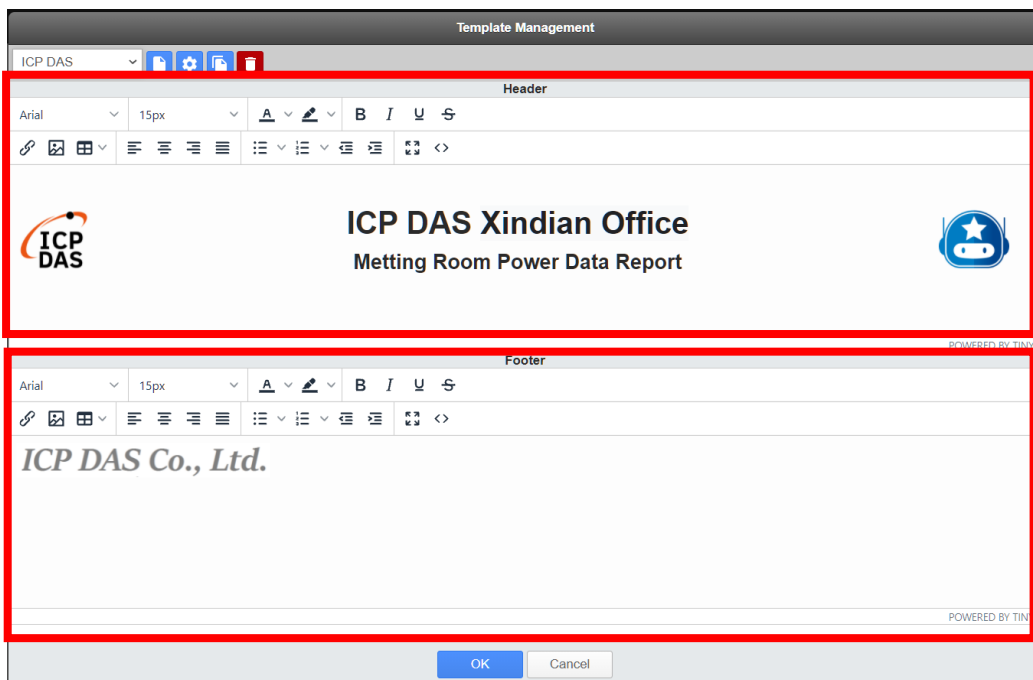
Template Management

ICP DAS

Header

Arial 15px

B I U S

ICP DAS

ICP DAS Xindian Office

Metting Room Power Data Report

POWERED BY TINY

Footer

Arial 15px

B I U S

ICP DAS Co., Ltd.

POWERED BY TINY

OK Cancel